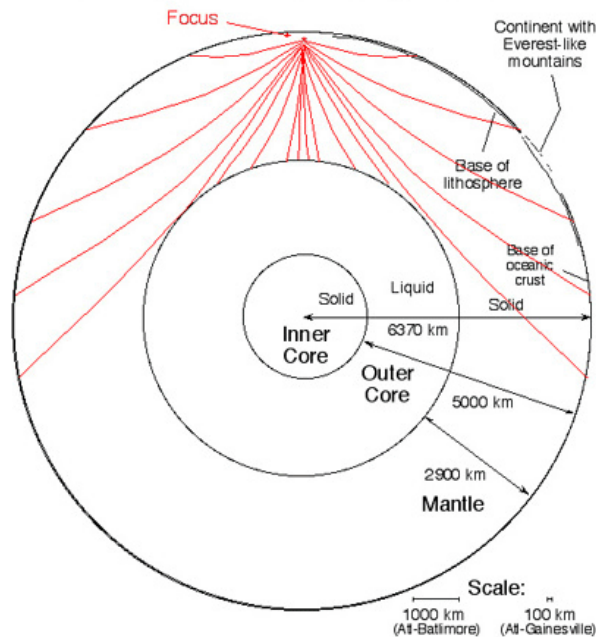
Focus

Continent with Everest-like mountains

Base of lithosphere

Base of oceanic crust

Solid

Liquid

Solid

Inner Core

6370 km

Outer Core

5000 km

2900 km

Mantle

Scale:

1000 km (Atl-Batlimore)

100 km (Atl-Gainesville)